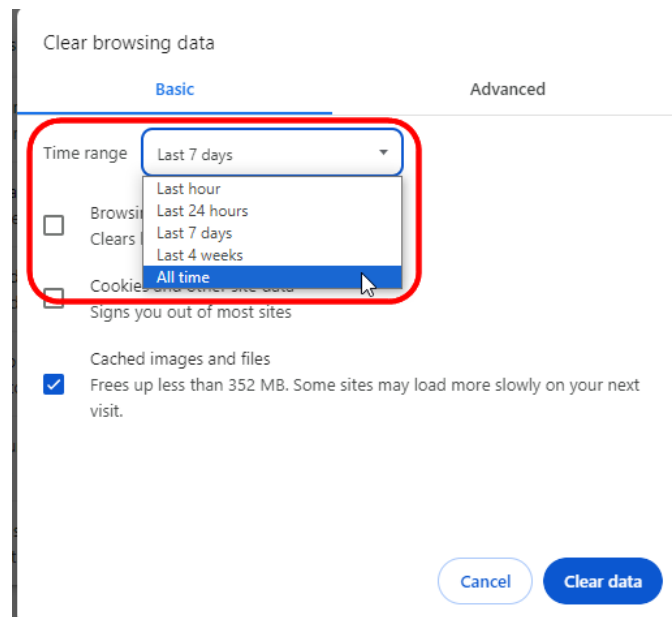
Clear browsing data

Basic

Advanced

Time range

Last 7 days

Last hour
Last 24 hours
Last 7 days
Last 4 weeks
All time

Browsi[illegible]
Clears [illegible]

Cookies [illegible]
Signs you out of most sites

Cached images and files
Frees up less than 352 MB. Some sites may load more slowly on your next visit.

Cancel

Clear data